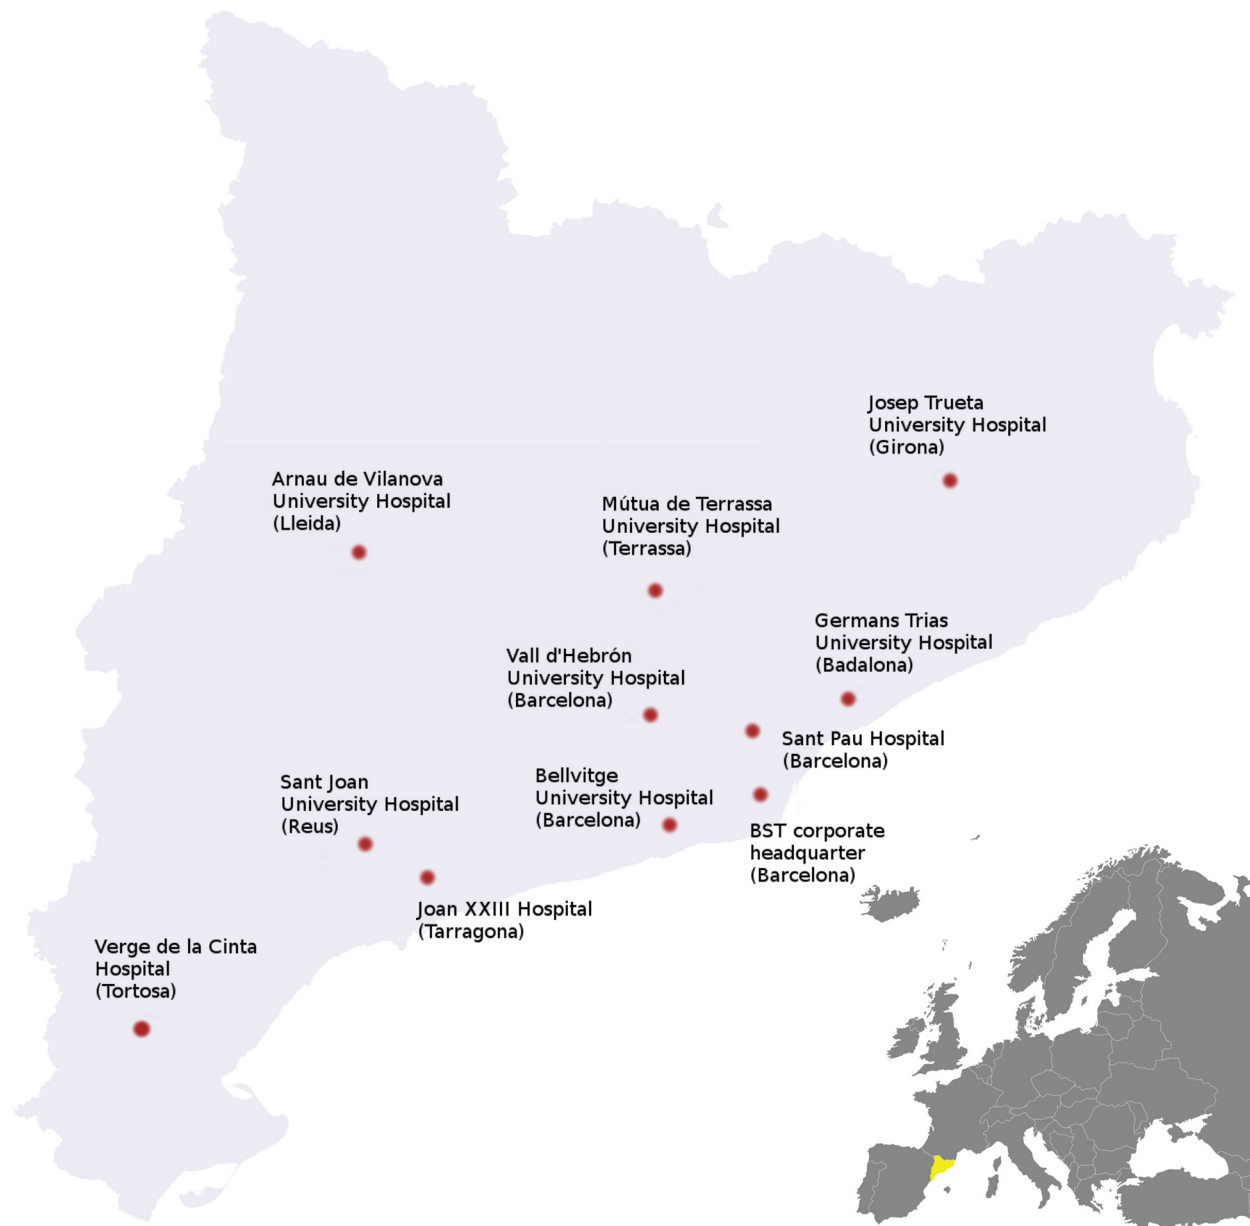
Josep Trueta
University Hospital
(Girona)

Arnau de Vilanova
University Hospital
(Lleida)

Mútua de Terrassa
University Hospital
(Terrassa)

Germans Trias
University Hospital
(Badalona)

Vall d'Hebrón
University Hospital
(Barcelona)

Sant Pau Hospital
(Barcelona)

Sant Joan
University Hospital
(Reus)

Bellvitge
University Hospital
(Barcelona)

BST corporate
headquarter
(Barcelona)

Joan XXIII Hospital
(Tarragona)

Verge de la Cinta
Hospital
(Tortosa)